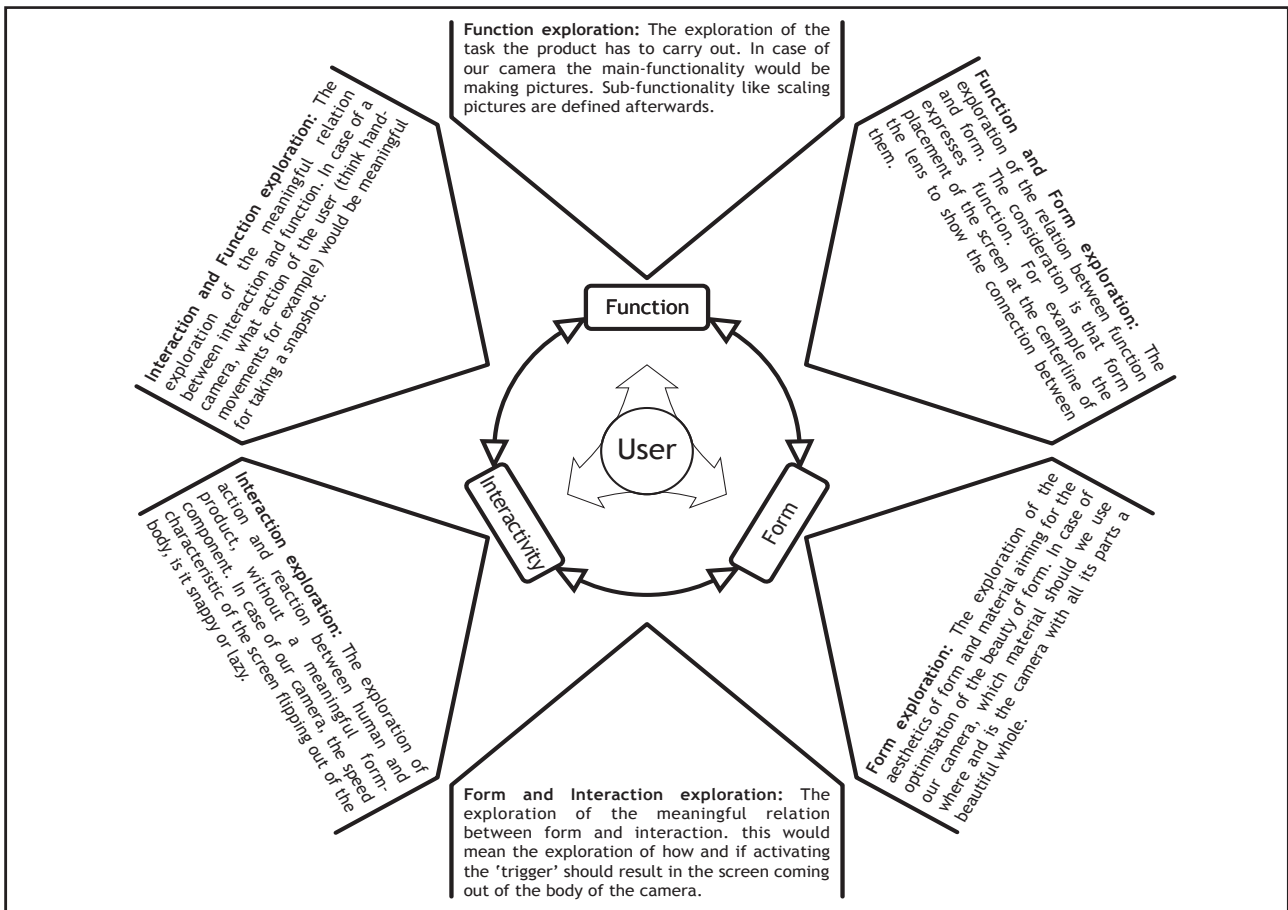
**Function exploration:** The exploration of the task the product has to carry out. In case of our camera the main-functionality would be making pictures. Sub-functionality like scaling pictures are defined afterwards.

**Interaction and Function exploration:** The exploration of the meaningful relation between interaction and function. In case of a camera, what action of the user (think hand-movements for example) would be meaningful for taking a snapshot.

**Function and Form exploration:** The exploration of the relation between function and form. The consideration is that form expresses function. For example the placement of the screen at the centerline of the lens to show the connection between them.

Function

User

Interactivity

Form

**Interaction exploration:** The exploration of action and reaction between human and product, without a meaningful form-component. In case of our camera, the speed characteristic of the screen flipping out of the body, is it snappy or lazy.

**Form exploration:** The exploration of the aesthetics of form and material aiming for the optimisation of the beauty of form. In case of our camera, which material should we use where and is the camera with all its parts a beautiful whole.

**Form and Interaction exploration:** The exploration of the meaningful relation between form and interaction. this would mean the exploration of how and if activating the 'trigger' should result in the screen coming out of the body of the camera.